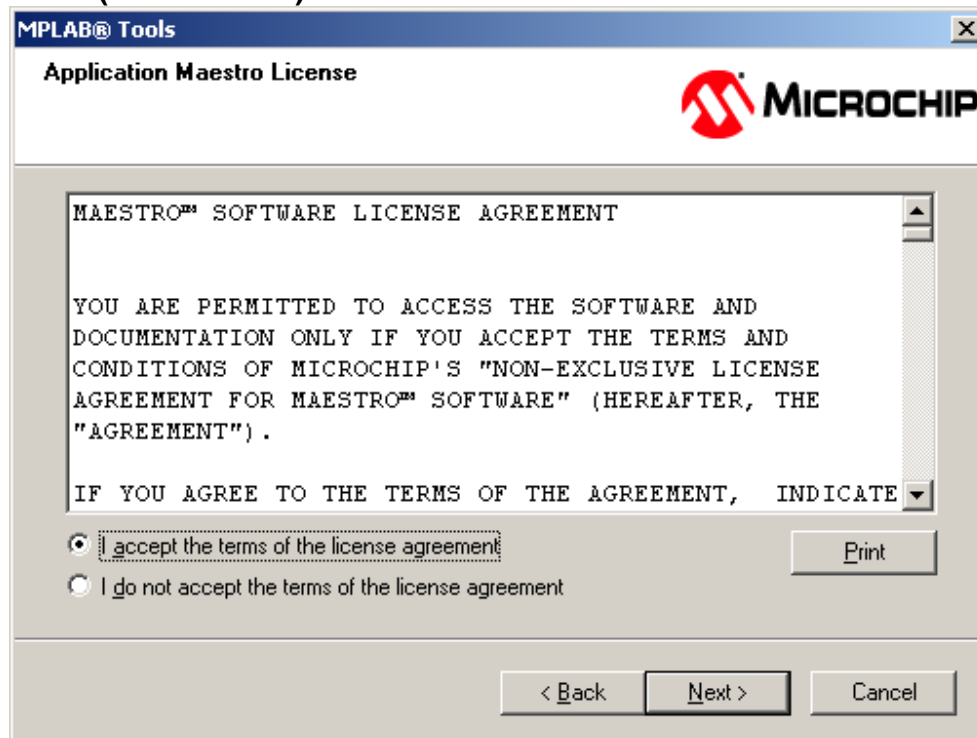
MPLAB® Tools

Application Maestro License

MICROCHIP

MAESTRO™ SOFTWARE LICENSE AGREEMENT

YOU ARE PERMITTED TO ACCESS THE SOFTWARE AND DOCUMENTATION ONLY IF YOU ACCEPT THE TERMS AND CONDITIONS OF MICROCHIP'S "NON-EXCLUSIVE LICENSE AGREEMENT FOR MAESTRO™ SOFTWARE" (HEREAFTER, THE "AGREEMENT").

IF YOU AGREE TO THE TERMS OF THE AGREEMENT, INDICATE

I accept the terms of the license agreement

I do not accept the terms of the license agreement

Print

< Back

Next >

Cancel